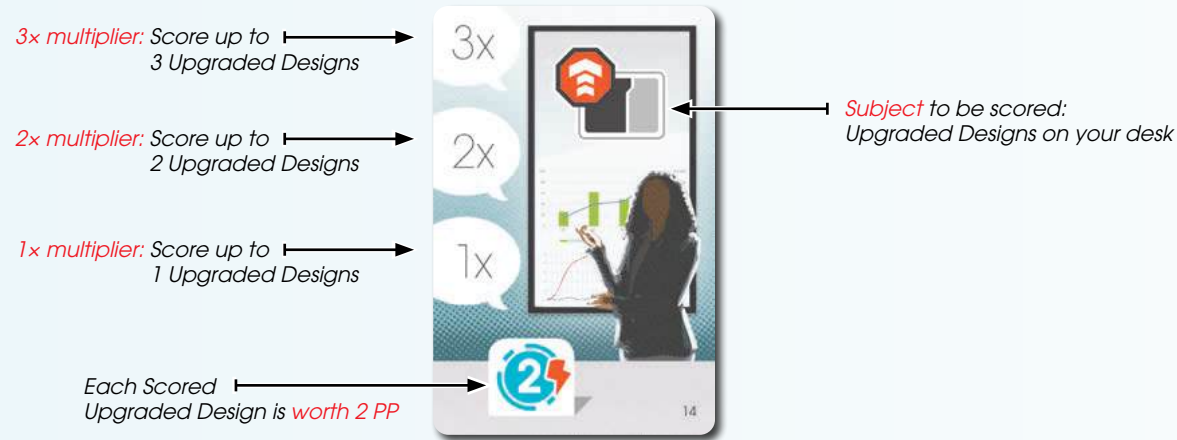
3x multiplier: Score up to
3 Upgraded Designs

3x

Subject to be scored:
Upgraded Designs on your desk

2x multiplier: Score up to
2 Upgraded Designs

2x

1x multiplier: Score up to
1 Upgraded Designs

1x

Each Scored
Upgraded Design is worth 2 PP

2

14